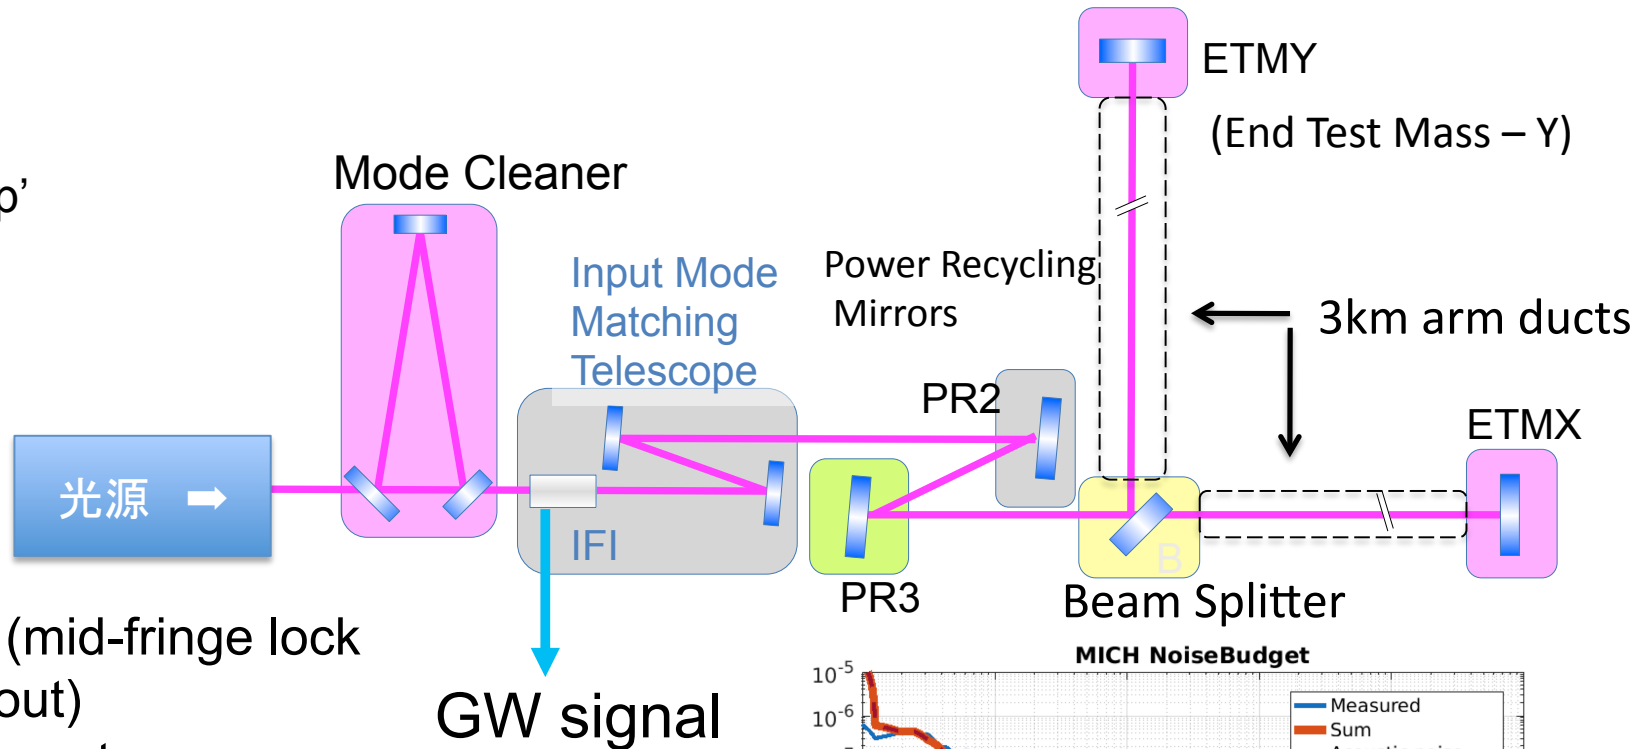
p'

Mode Cleaner

Input Mode Matching Telescope

Power Recycling Mirrors

ETMY

(End Test Mass – Y)

3km arm ducts

PR2

ETMX

光源 ➡

IFI

PR3

B

Beam Splitter

(mid-fringe lock

out)

GW signal

MICH NoiseBudget

$10^{-5}$

$10^{-6}$

Measured

Sum